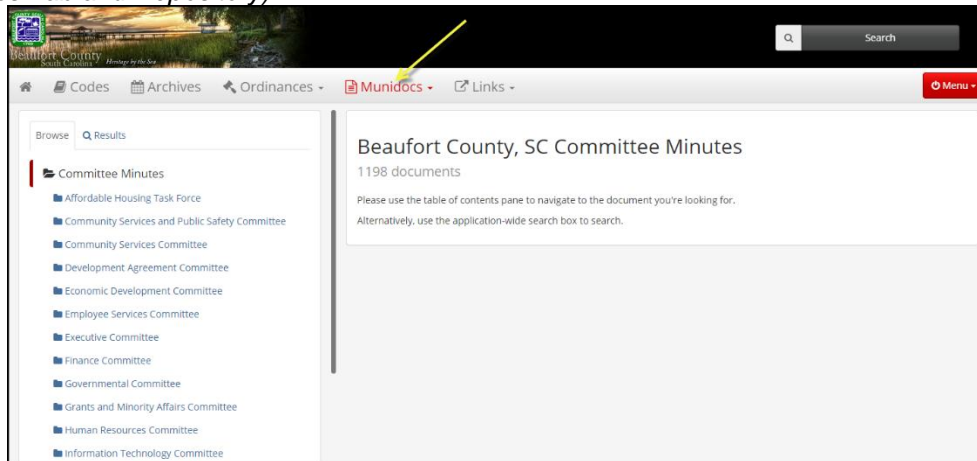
Beaufort County South Carolina Heritage by the Sea

Search

Codes Archives Ordinances Munidocs Links Menu

Browse Results

Committee Minutes

Affordable Housing Task Force
Community Services and Public Safety Committee
Community Services Committee
Development Agreement Committee
Economic Development Committee
Employee Services Committee
Executive Committee
Finance Committee
Governmental Committee
Grants and Minority Affairs Committee
Human Resources Committee
Information Technology Committee

Beaufort County, SC Committee Minutes

1198 documents

Please use the table of contents pane to navigate to the document you're looking for.

Alternatively, use the application-wide search box to search.